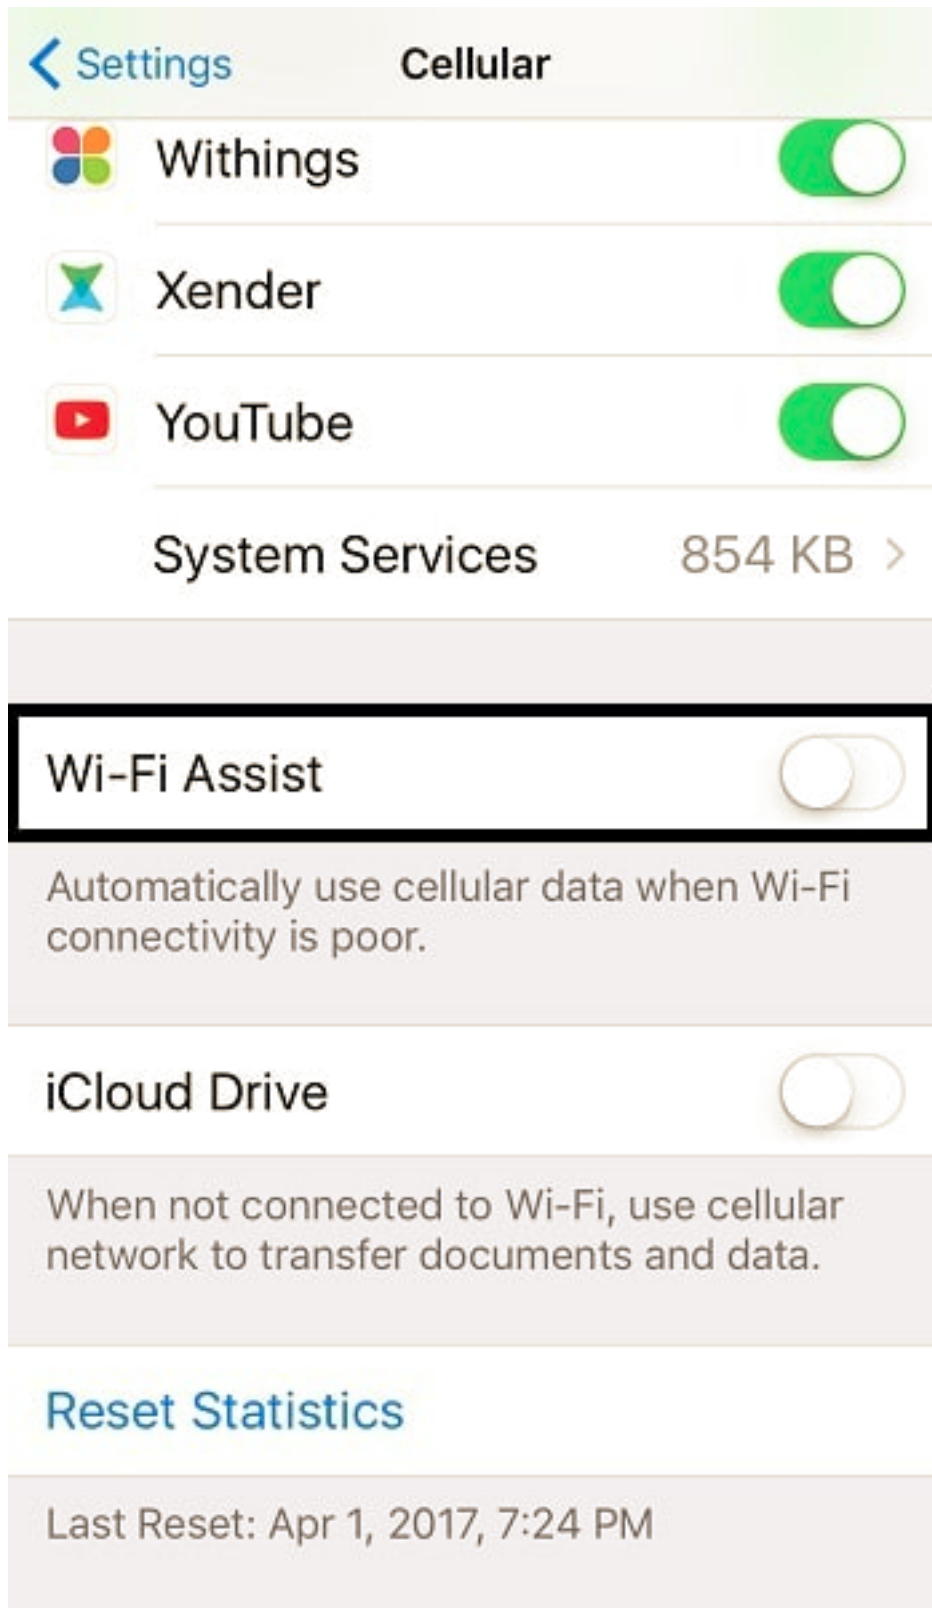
Settings Cellular

Withings

Xender

YouTube

System Services 854 KB

Wi-Fi Assist

Automatically use cellular data when Wi-Fi connectivity is poor.

iCloud Drive

When not connected to Wi-Fi, use cellular network to transfer documents and data.

Reset Statistics

Last Reset: Apr 1, 2017, 7:24 PM